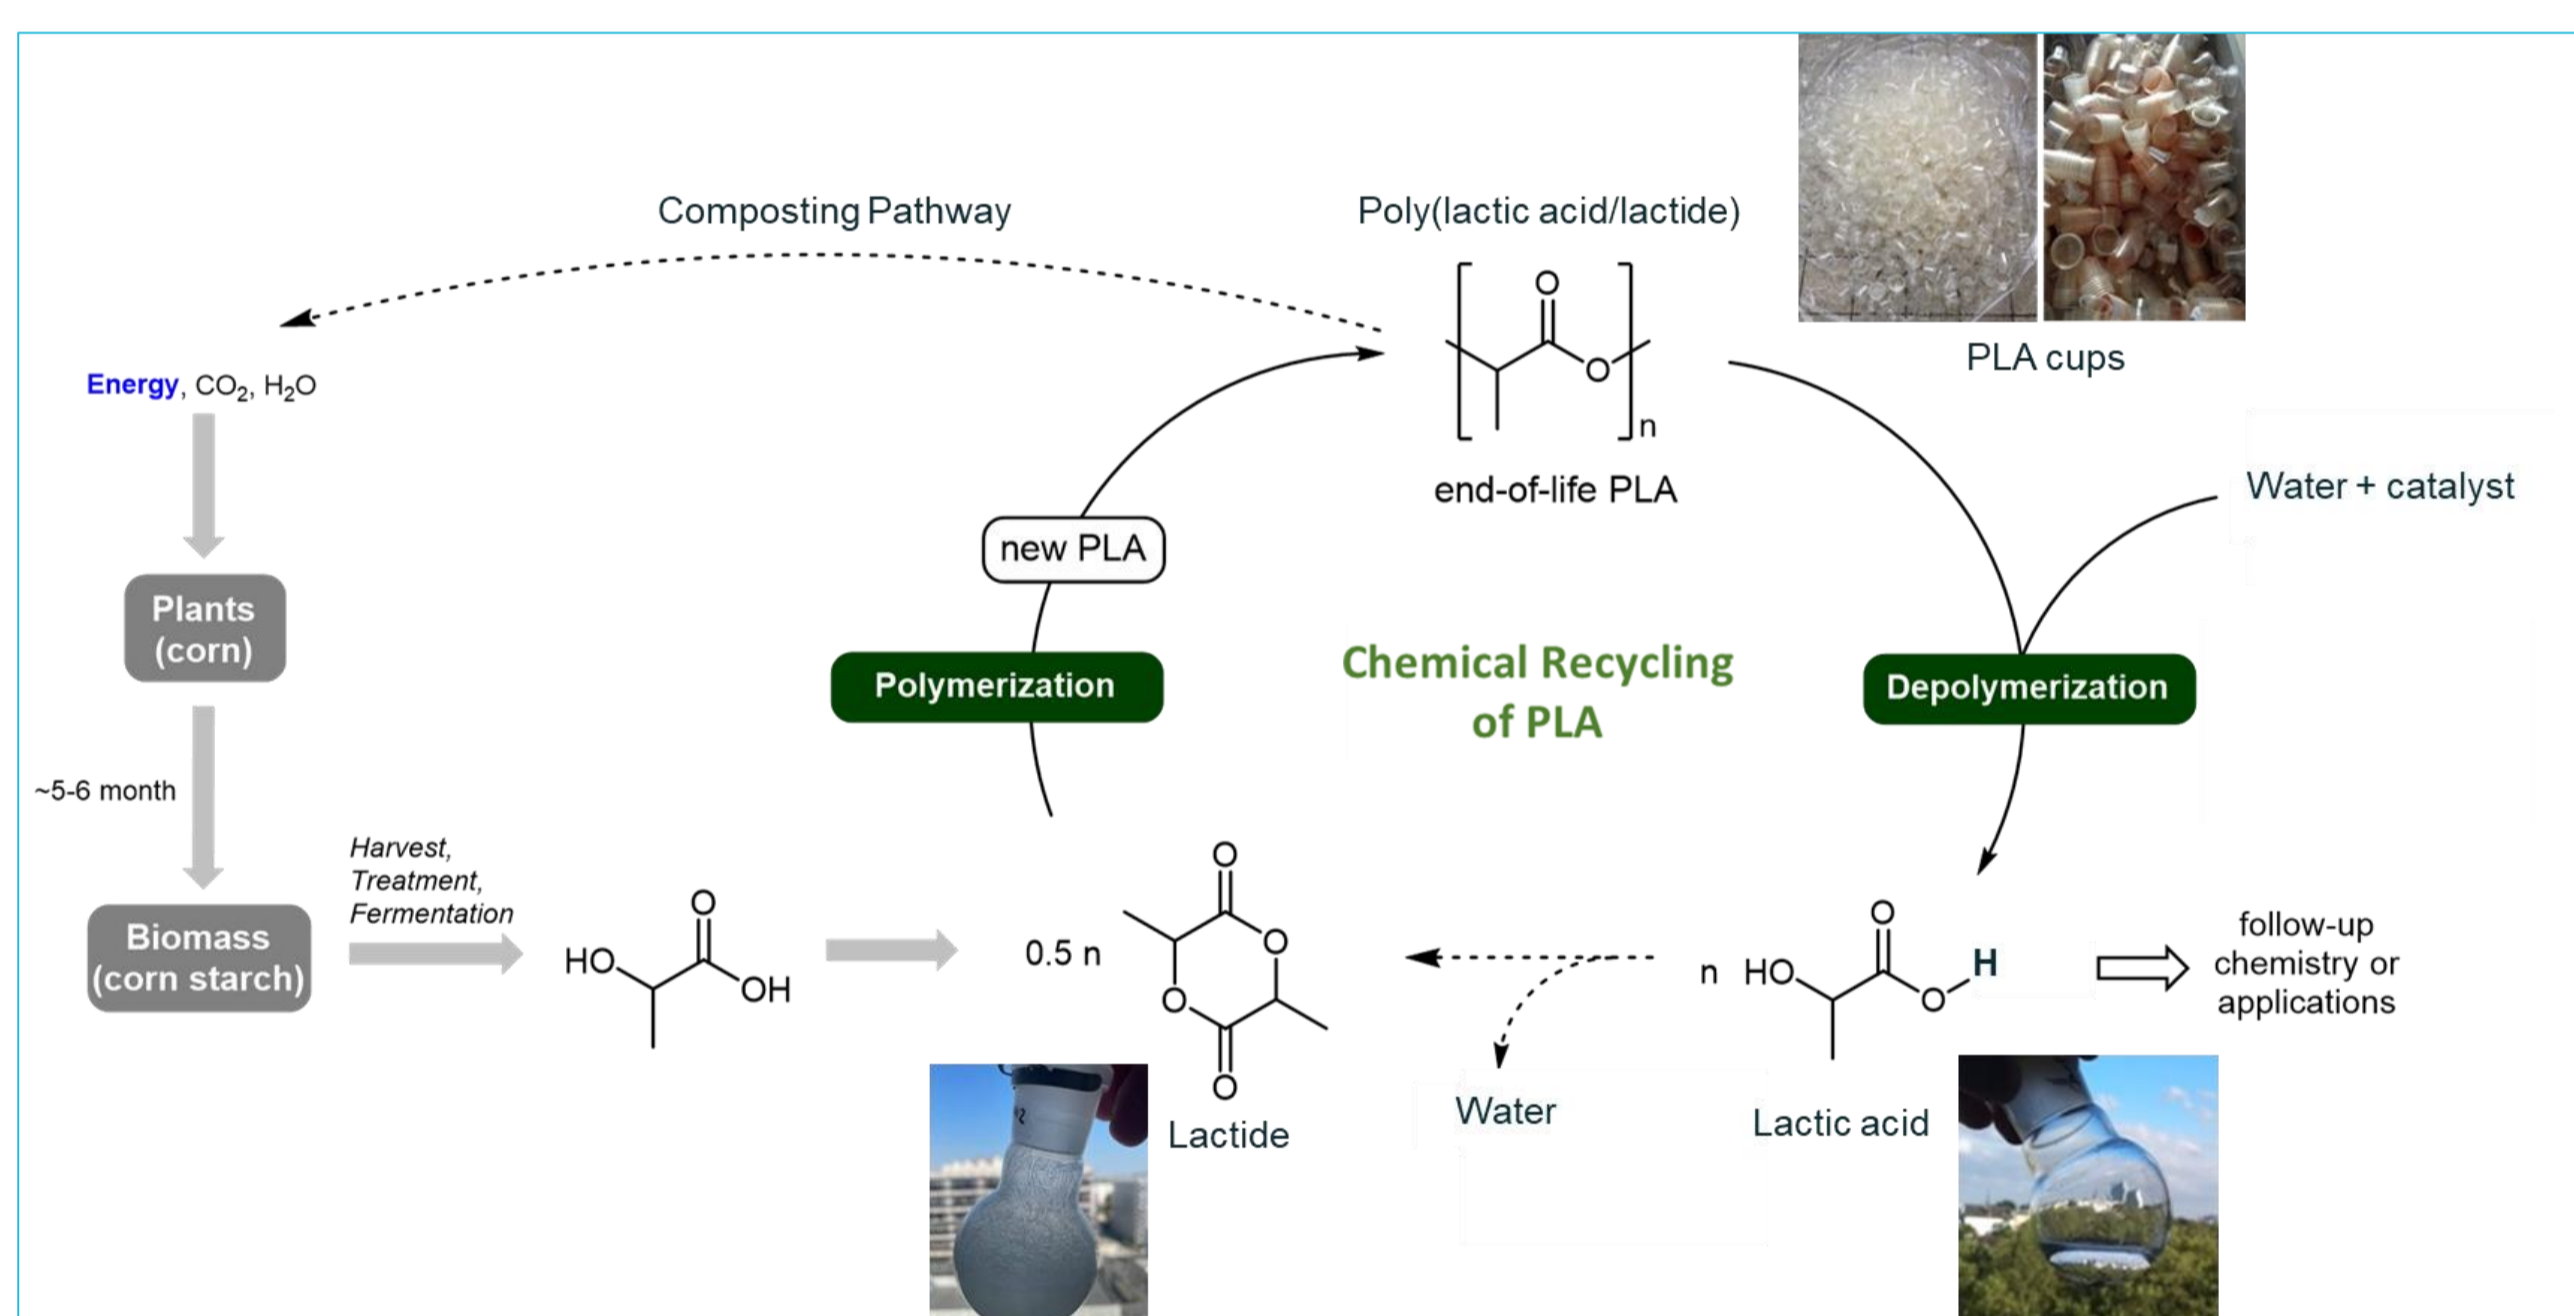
Composting Pathway

Poly(lactic acid/lactide)

O

O

n

end-of-life PLA

PLA cups

Energy, $CO_2$, $H_2O$

Plants (corn)

~5-6 month

Biomass (corn starch)

Harvest, Treatment, Fermentation

HO

O

OH

new PLA

Polymerization

Chemical Recycling of PLA

Water + catalyst

Depolymerization

0.5 n

O

O

O

O

Lactide

Water

n HO

O

O

H

Lactic acid

follow-up chemistry or applications